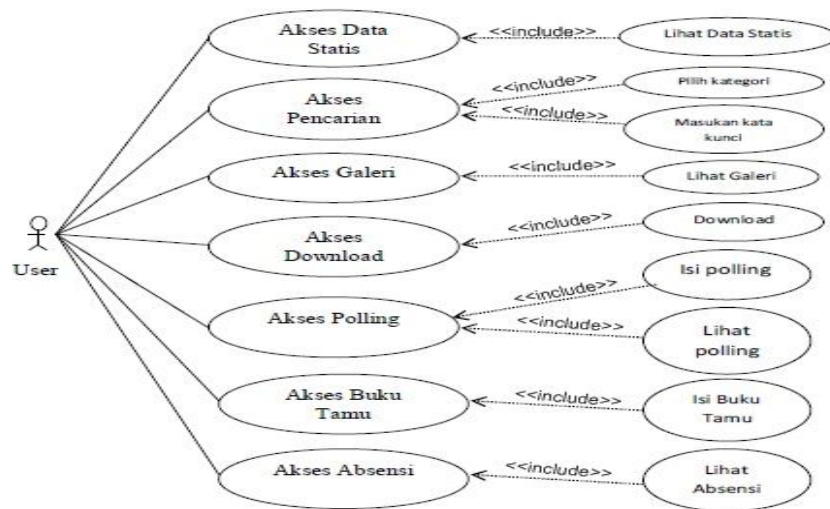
Akses Data Statis
<<include>>
Lihat Data Statis

Akses Pencarian
<<include>>
Pilih kategori
<<include>>
Masukan kata kunci

Akses Galeri
<<include>>
Lihat Galeri

User

Akses Download
<<include>>
Download

Akses Polling
<<include>>
Isi polling
<<include>>
Lihat polling

Akses Buku Tamu
<<include>>
Isi Buku Tamu

Akses Absensi
<<include>>
Lihat Absensi